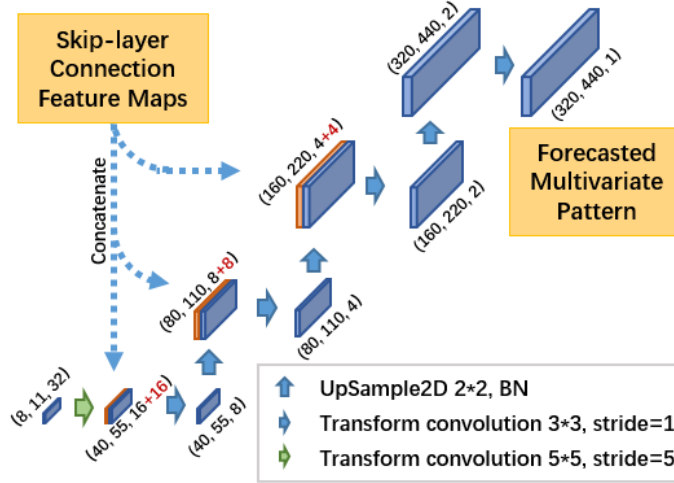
Skip-layer Connection Feature Maps

Concatenate

(320, 440, 2)

(320, 440, 1)

(160, 220, 4+4)

Forecasted Multivariate Pattern

(160, 220, 2)

(80, 110, 8+8)

(80, 110, 4)

(8, 11, 32)

(40, 55, 16+16)

(40, 55, 8)

UpSample2D 2*2, BN

Transform convolution 3*3, stride=1

Transform convolution 5*5, stride=5